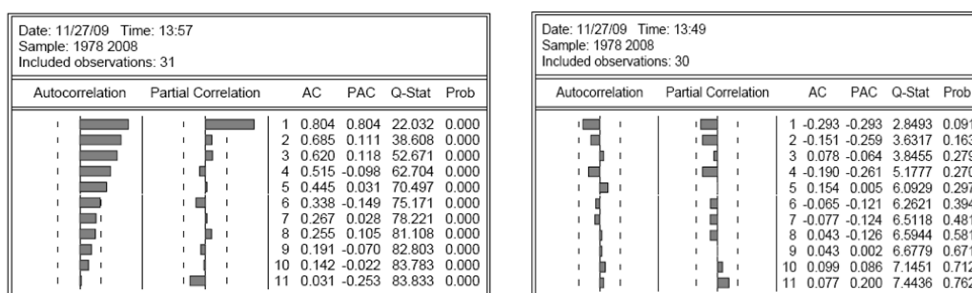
Date: 11/27/09 Time: 13:57
Sample: 1978 2008
Included observations: 31

| Autocorrelation | Partial Correlation | | AC | PAC | Q-Stat | Prob |
|---|---|---|---|---|---|---|
| | | 1 | 0.804 | 0.804 | 22.032 | 0.000 |
| | | 2 | 0.685 | 0.111 | 38.608 | 0.000 |
| | | 3 | 0.620 | 0.118 | 52.671 | 0.000 |
| | | 4 | 0.515 | -0.098 | 62.704 | 0.000 |
| | | 5 | 0.445 | 0.031 | 70.497 | 0.000 |
| | | 6 | 0.338 | -0.149 | 75.171 | 0.000 |
| | | 7 | 0.267 | 0.028 | 78.221 | 0.000 |
| | | 8 | 0.255 | 0.105 | 81.108 | 0.000 |
| | | 9 | 0.191 | -0.070 | 82.803 | 0.000 |
| | | 10 | 0.142 | -0.022 | 83.783 | 0.000 |
| | | 11 | 0.031 | -0.253 | 83.833 | 0.000 |

Date: 11/27/09 Time: 13:49
Sample: 1978 2008
Included observations: 30

| Autocorrelation | Partial Correlation | | AC | PAC | Q-Stat | Prob |
|---|---|---|---|---|---|---|
| | | 1 | -0.293 | -0.293 | 2.8493 | 0.091 |
| | | 2 | -0.151 | -0.259 | 3.6317 | 0.163 |
| | | 3 | 0.078 | -0.064 | 3.8455 | 0.279 |
| | | 4 | -0.190 | -0.261 | 5.1777 | 0.270 |
| | | 5 | 0.154 | 0.005 | 6.0929 | 0.297 |
| | | 6 | -0.065 | -0.121 | 6.2621 | 0.394 |
| | | 7 | -0.077 | -0.124 | 6.5118 | 0.481 |
| | | 8 | 0.043 | -0.126 | 6.5944 | 0.581 |
| | | 9 | 0.043 | 0.002 | 6.6779 | 0.671 |
| | | 10 | 0.099 | 0.086 | 7.1451 | 0.712 |
| | | 11 | 0.077 | 0.200 | 7.4436 | 0.763 |